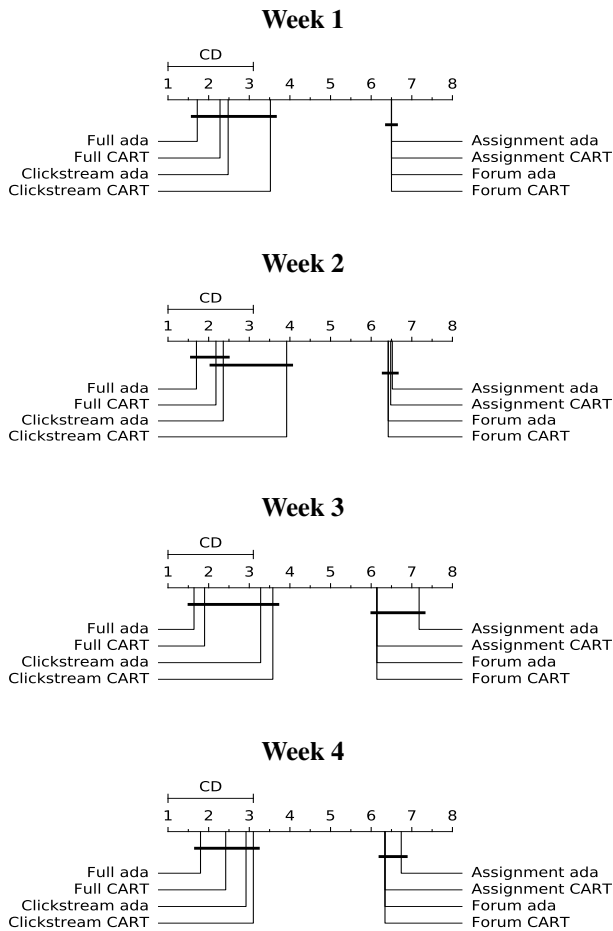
Week 1

CD

1 2 3 4 5 6 7 8

Full ada
Full CART
Clickstream ada
Clickstream CART

Assignment ada
Assignment CART
Forum ada
Forum CART

Week 2

CD

1 2 3 4 5 6 7 8

Full ada
Full CART
Clickstream ada
Clickstream CART

Assignment ada
Assignment CART
Forum ada
Forum CART

Week 3

CD

1 2 3 4 5 6 7 8

Full ada
Full CART
Clickstream ada
Clickstream CART

Assignment ada
Assignment CART
Forum ada
Forum CART

Week 4

CD

1 2 3 4 5 6 7 8

Full ada
Full CART
Clickstream ada
Clickstream CART

Assignment ada
Assignment CART
Forum ada
Forum CART